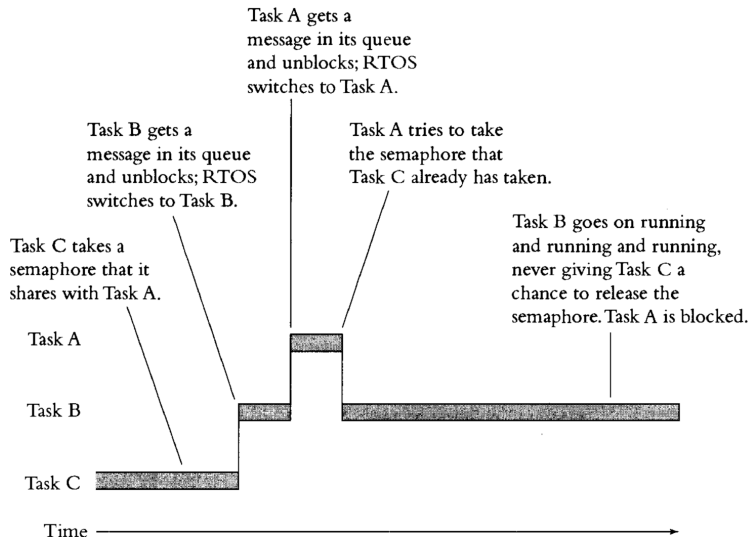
Task A gets a message in its queue and unblocks; RTOS switches to Task A.

Task B gets a message in its queue and unblocks; RTOS switches to Task B.

Task A tries to take the semaphore that Task C already has taken.

Task C takes a semaphore that it shares with Task A.

Task B goes on running and running and running, never giving Task C a chance to release the semaphore. Task A is blocked.

Task A

Task B

Task C

Time